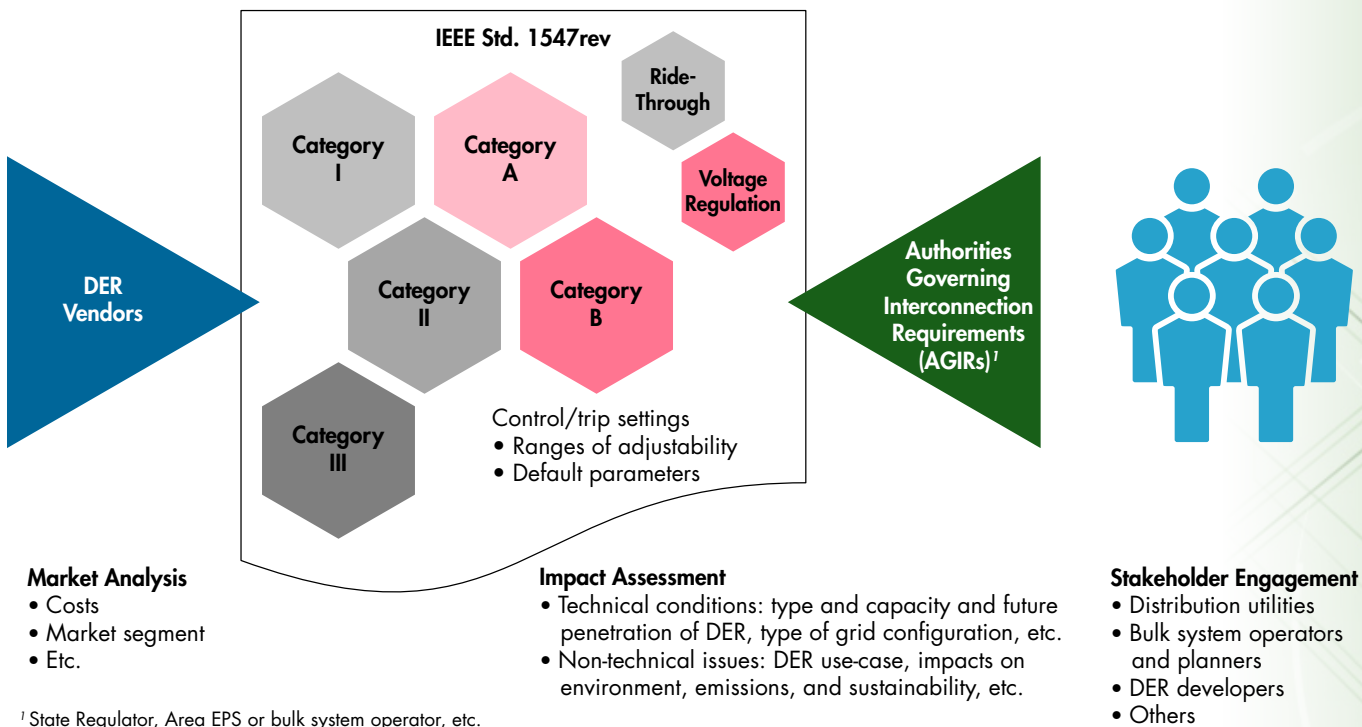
IEEE Std. 1547rev

Ride-Through

Category I

Category A

Voltage Regulation

Category II

Category B

Category III

Control/trip settings
• Ranges of adjustability
• Default parameters

DER Vendors

Authorities Governing Interconnection Requirements (AGIRs)$^{1}$

Market Analysis
• Costs
• Market segment
• Etc.

Impact Assessment
• Technical conditions: type and capacity and future penetration of DER, type of grid configuration, etc.
• Non-technical issues: DER use-case, impacts on environment, emissions, and sustainability, etc.

Stakeholder Engagement
• Distribution utilities
• Bulk system operators and planners
• DER developers
• Others

$^{1}$ State Regulator, Area EPS or bulk system operator, etc.